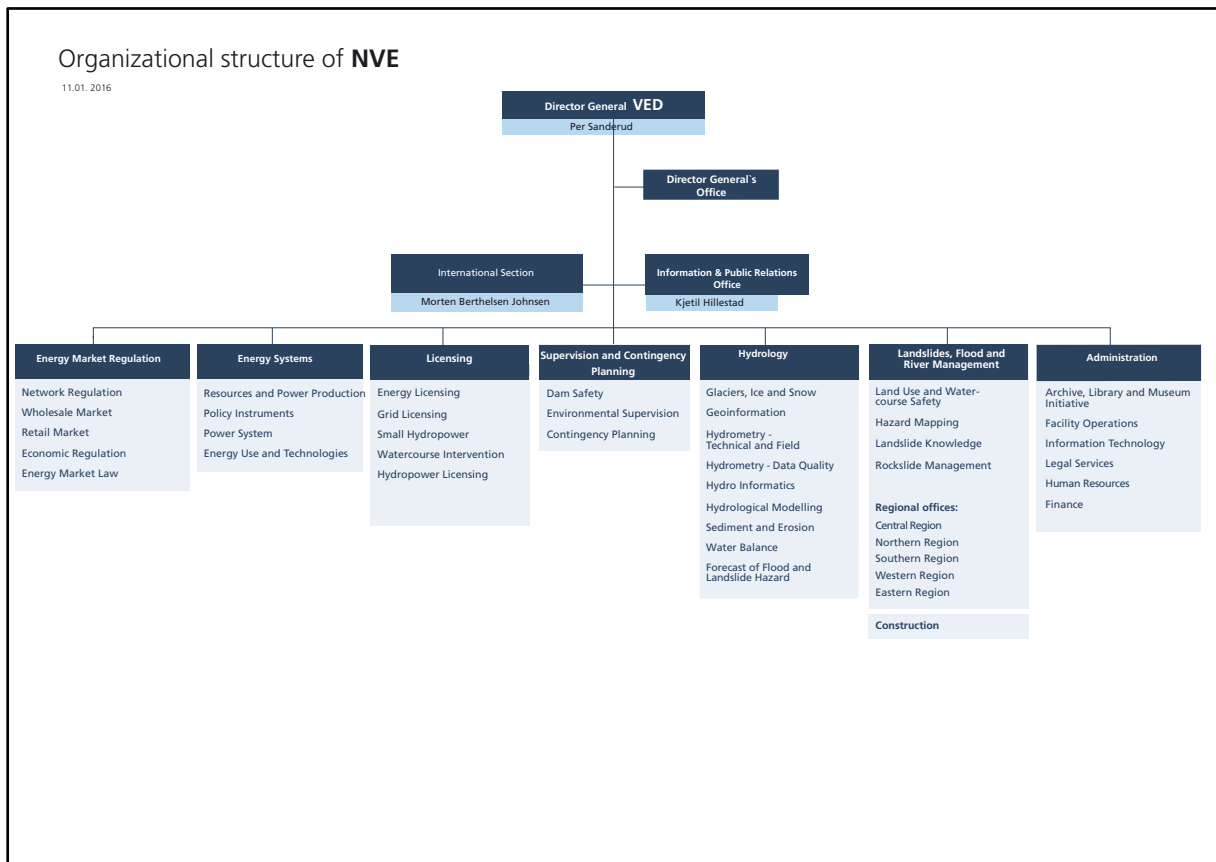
Organizational structure of **NVE**

11.01. 2016

Director General VED
Per Sanderud

Director General`s Office

International Section
Morten Berthelsen Johnsen

Information & Public Relations Office
Kjetil Hillestad

Energy Market Regulation
Network Regulation
Wholesale Market
Retail Market
Economic Regulation
Energy Market Law

Energy Systems
Resources and Power Production
Policy Instruments
Power System
Energy Use and Technologies

Licensing
Energy Licensing
Grid Licensing
Small Hydropower
Watercourse Intervention
Hydropower Licensing

Supervision and Contingency Planning
Dam Safety
Environmental Supervision
Contingency Planning

Hydrology
Glaciers, Ice and Snow
Geoinformation
Hydrometry - Technical and Field
Hydrometry - Data Quality
Hydro Informatics
Hydrological Modelling
Sediment and Erosion
Water Balance
Forecast of Flood and Landslide Hazard

Landslides, Flood and River Management
Land Use and Watercourse Safety
Hazard Mapping
Landslide Knowledge
Rockslide Management

Regional offices:
Central Region
Northern Region
Southern Region
Western Region
Eastern Region

Construction

Administration
Archive, Library and Museum Initiative
Facility Operations
Information Technology
Legal Services
Human Resources
Finance